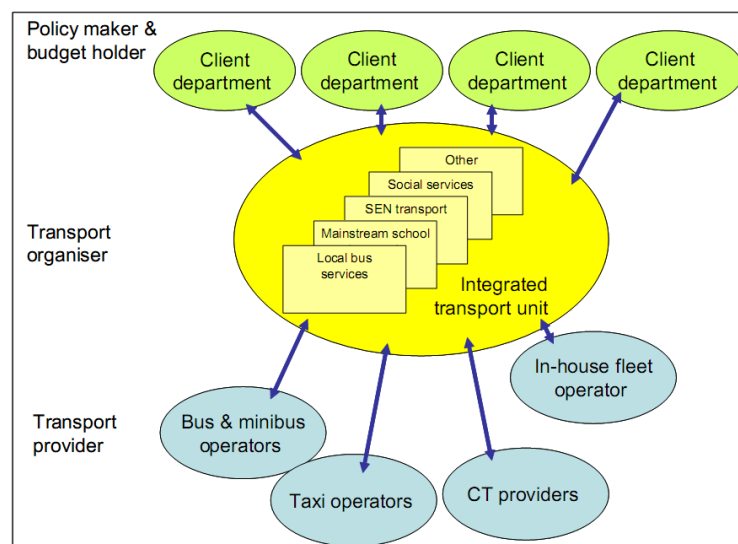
Policy maker & budget holder

Client department

Client department

Client department

Client department

Transport organiser

Other

Social services

SEN transport

Mainstream school

Local bus services

Integrated transport unit

In-house fleet operator

Transport provider

Bus & minibus operators

Taxi operators

CT providers